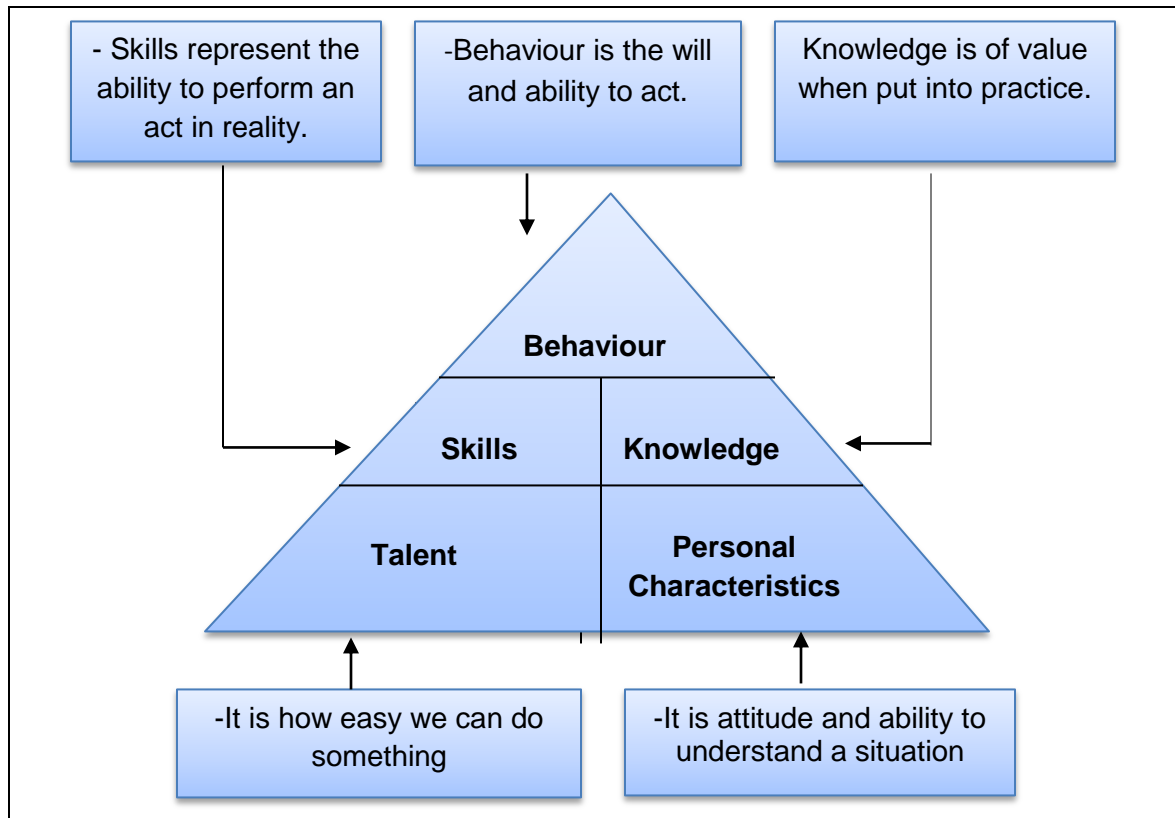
- Skills represent the ability to perform an act in reality.

-Behaviour is the will and ability to act.

Knowledge is of value when put into practice.

Behaviour

Skills

Knowledge

Talent

Personal Characteristics

-It is how easy we can do something

-It is attitude and ability to understand a situation